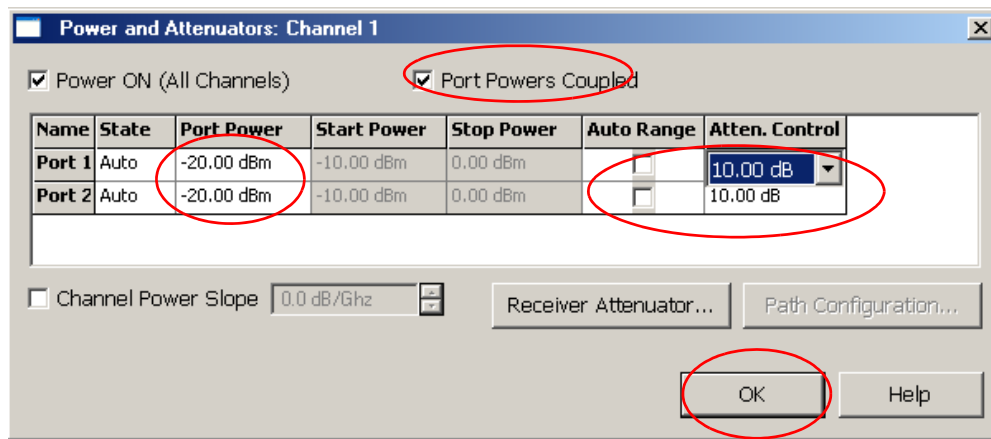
Power and Attenuators: Channel 1

Power ON (All Channels)

Port Powers Coupled

| Name | State | Port Power | Start Power | Stop Power | Auto Range | Atten. Control |
|---|---|---|---|---|---|---|
| Port 1 | Auto | -20.00 dBm | -10.00 dBm | 0.00 dBm | | 10.00 dB |
| Port 2 | Auto | -20.00 dBm | -10.00 dBm | 0.00 dBm | | 10.00 dB |

Channel Power Slope 0.0 dB/Ghz

Receiver Attenuator...

Path Configuration...

OK

Help